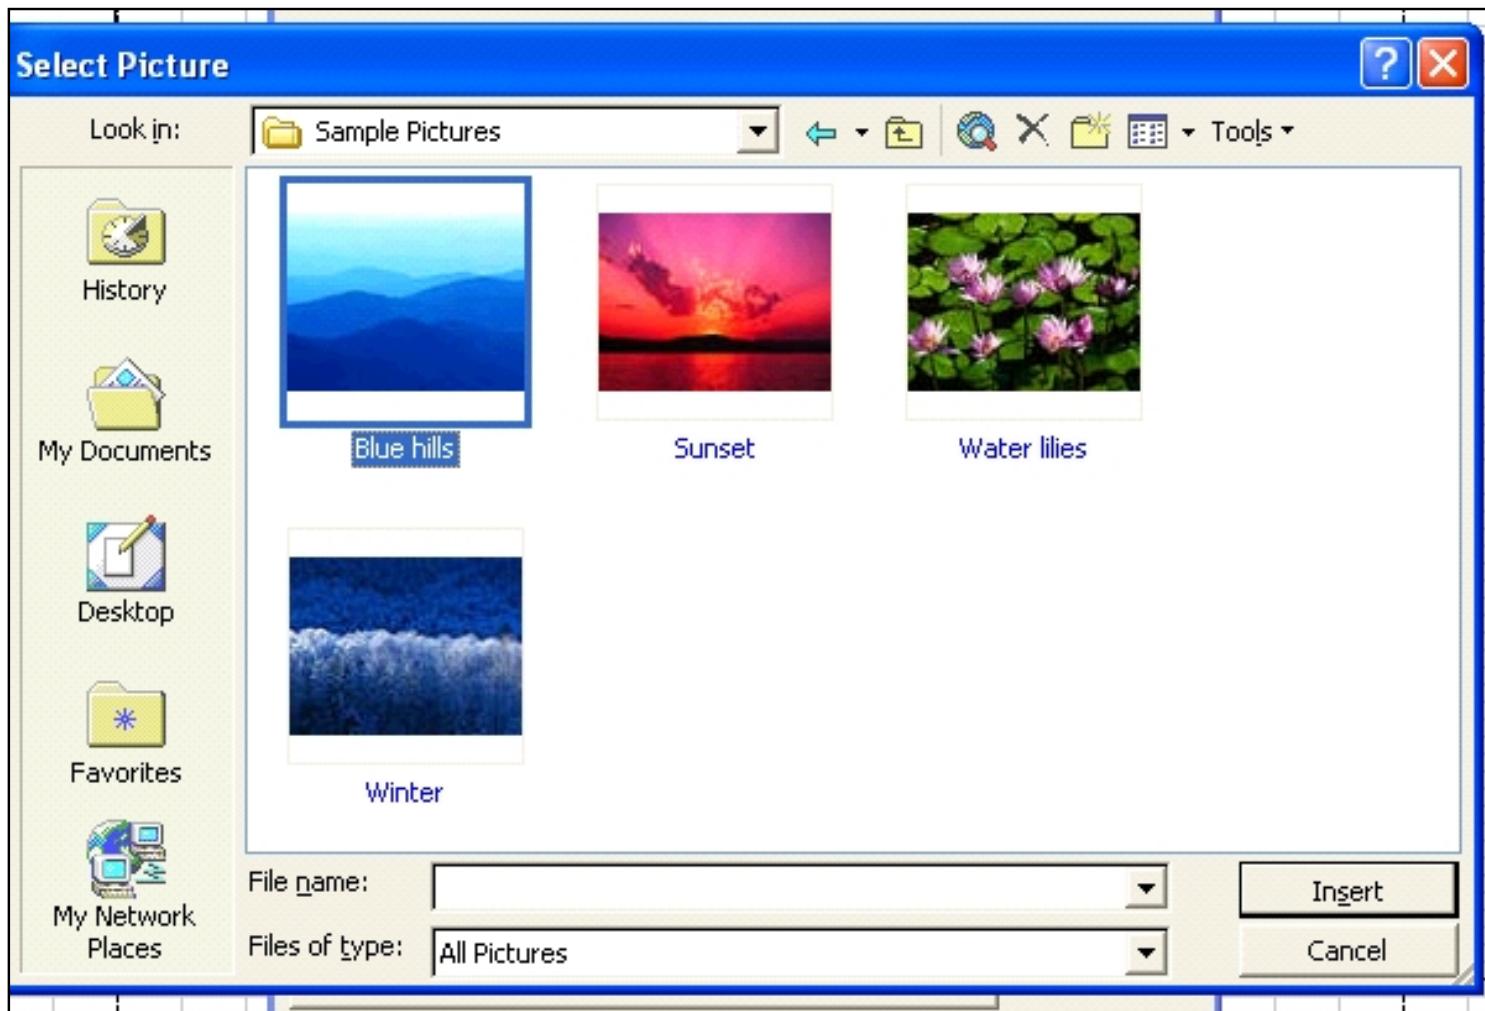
Select Picture

Look in: Sample Pictures

Tools

History

My Documents

Desktop

Favorites

My Network Places

Blue hills

Sunset

Water lilies

Winter

File name:

Files of type: All Pictures

Insert

Cancel